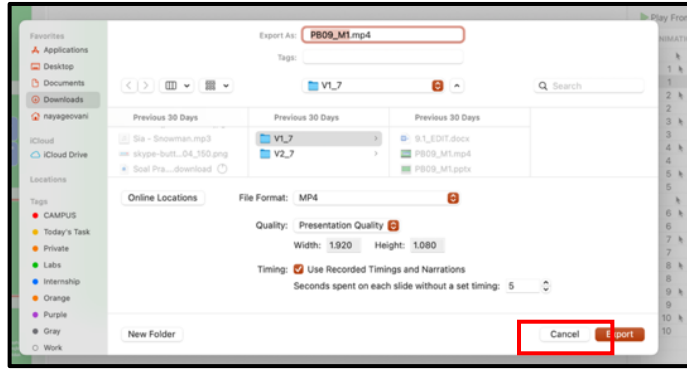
Favorites
Applications
Desktop
Documents
Downloads
nayageovani
iCloud
iCloud Drive
Locations
Tags
CAMPUS
Today's Task
Private
Labs
Internship
Orange
Purple
Gray
Work

Export As: PB09_M1.mp4
Tags:

V1_7
Search

Previous 30 Days
Sia - Snowman.mp3
skype-butt...04_150.png
Soal Pra....download

Previous 30 Days
V1_7
V2_7

Previous 30 Days
9.1_EDIT.docx
PB09_M1.mp4
PB09_M1.pptx

Online Locations
File Format: MP4
Quality: Presentation Quality
Width: 1.920 Height: 1.080
Timing: Use Recorded Timings and Narrations
Seconds spent on each slide without a set timing: 5

New Folder
Cancel
Export

Play From
1
2
3
4
5
6
7
8
9
10